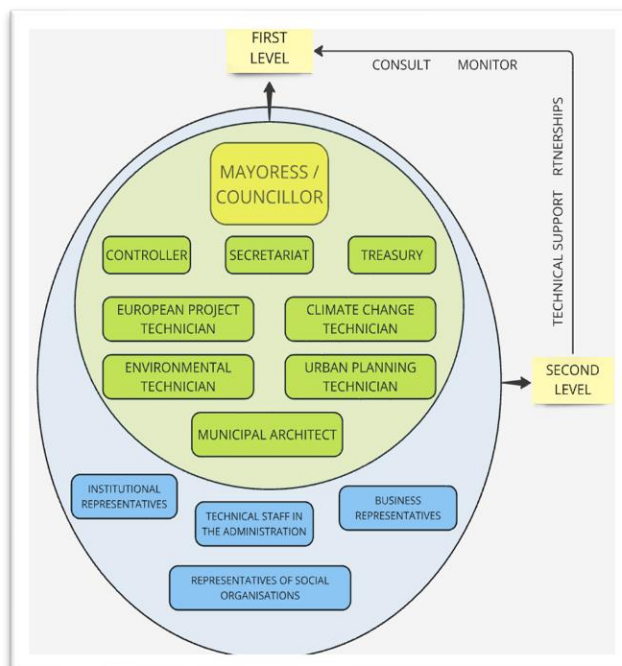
FIRST LEVEL

CONSULT MONITOR

TECHNICAL SUPPORT RTNERSHIPS

MAYORESS / COUNCILLOR

CONTROLLER

SECRETARIAT

TREASURY

EUROPEAN PROJECT TECHNICIAN

CLIMATE CHANGE TECHNICIAN

ENVIRONMENTAL TECHNICIAN

URBAN PLANNING TECHNICIAN

MUNICIPAL ARCHITECT

SECOND LEVEL

INSTITUTIONAL REPRESENTATIVES

TECHNICAL STAFF IN THE ADMINISTRATION

BUSINESS REPRESENTATIVES

REPRESENTATIVES OF SOCIAL ORGANISATIONS